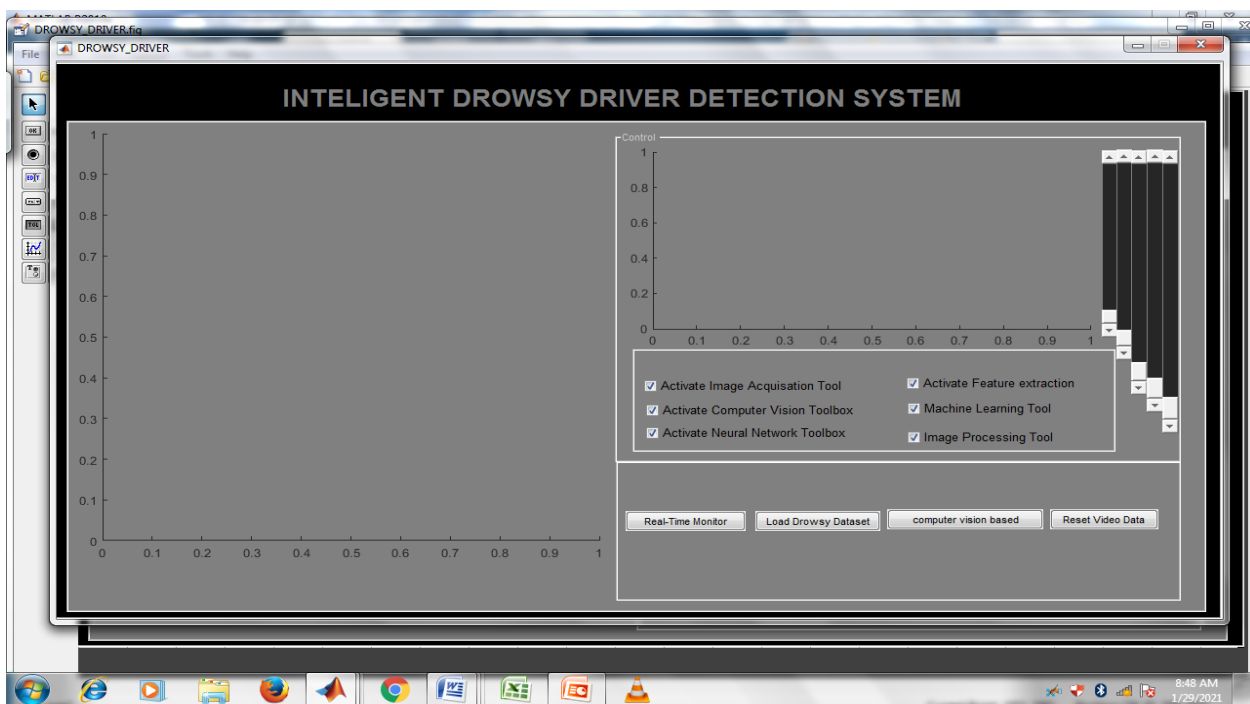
DROWSY_DRIVER.fig
File
DROWSY_DRIVER

INTELIGENT DROWSY DRIVER DETECTION SYSTEM

1
0.9
0.8
0.7
0.6
0.5
0.4
0.3
0.2
0.1
0
0 0.1 0.2 0.3 0.4 0.5 0.6 0.7 0.8 0.9 1

Control
1
0.8
0.6
0.4
0.2
0
0 0.1 0.2 0.3 0.4 0.5 0.6 0.7 0.8 0.9 1

Activate Image Acquisation Tool
Activate Computer Vision Toolbox
Activate Neural Network Toolbox
Activate Feature extraction
Machine Learning Tool
Image Processing Tool

Real-Time Monitor
Load Drowsy Dataset
computer vision based
Reset Video Data

8:48 AM
1/29/2021